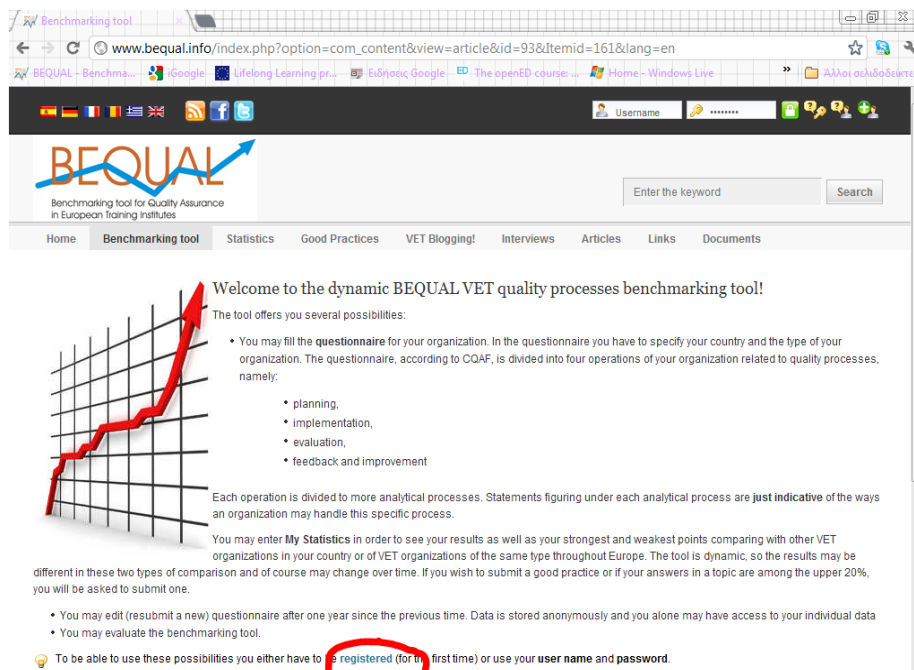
Benchmarking tool

www.bequal.info/index.php?option=com_content&view=article&id=93&Itemid=161&lang=en

BEQUAL - Benchma... iGoogle Lifelong Learning pr... Ειδήσεις Google The openED course:... Home - Windows Live » Άλλοι σελιδοδείκτ

Username ••••••••

BEQUAL
Benchmarking tool for Quality Assurance in European Training Institutes

Enter the keyword Search

Home Benchmarking tool Statistics Good Practices VET Blogging! Interviews Articles Links Documents

Welcome to the dynamic BEQUAL VET quality processes benchmarking tool!

The tool offers you several possibilities:

• You may fill the questionnaire for your organization. In the questionnaire you have to specify your country and the type of your organization. The questionnaire, according to CQAF, is divided into four operations of your organization related to quality processes, namely:

• planning,
• implementation,
• evaluation,
• feedback and improvement

Each operation is divided to more analytical processes. Statements figuring under each analytical process are just indicative of the ways an organization may handle this specific process.

You may enter My Statistics in order to see your results as well as your strongest and weakest points comparing with other VET organizations in your country or of VET organizations of the same type throughout Europe. The tool is dynamic, so the results may be different in these two types of comparison and of course may change over time. If you wish to submit a good practice or if your answers in a topic are among the upper 20%, you will be asked to submit one.

• You may edit (resubmit a new) questionnaire after one year since the previous time. Data is stored anonymously and you alone may have access to your individual data
• You may evaluate the benchmarking tool.

To be able to use these possibilities you either have to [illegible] registered (for th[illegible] first time) or use your user name and password.